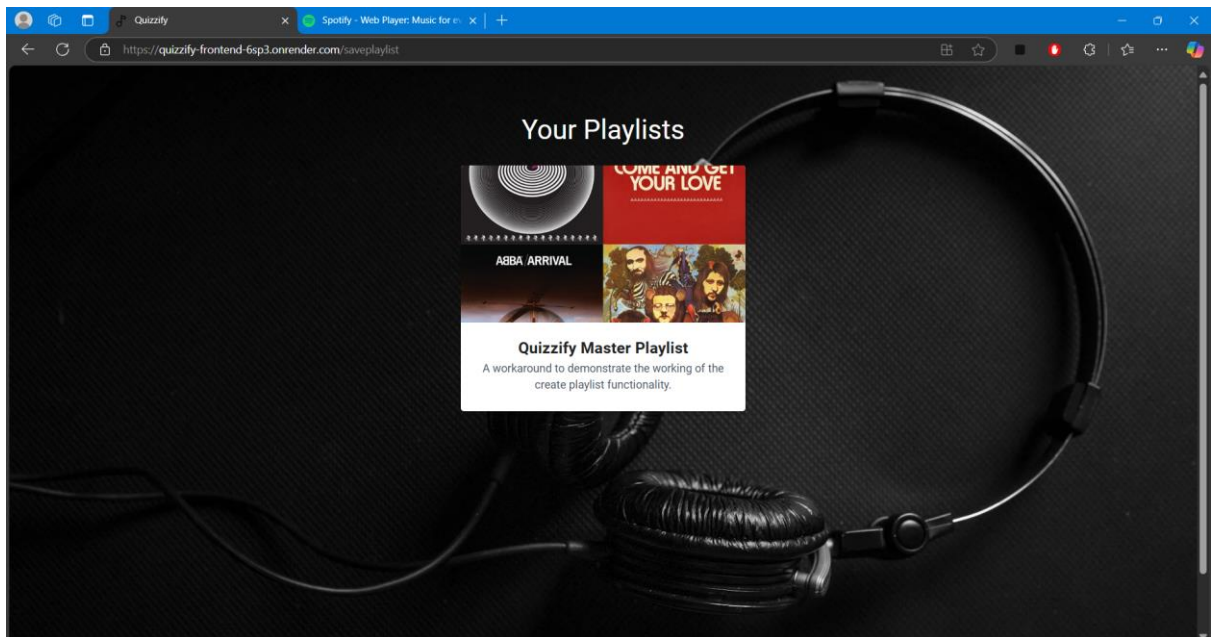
Quizzify

Spotify - Web Player: Music for ev

https://quizzify-frontend-6sp3.onrender.com/saveplaylist

Your Playlists

COME AND GET YOUR LOVE

ABBA ARRIVAL

Quizzify Master Playlist

A workaround to demonstrate the working of the create playlist functionality.